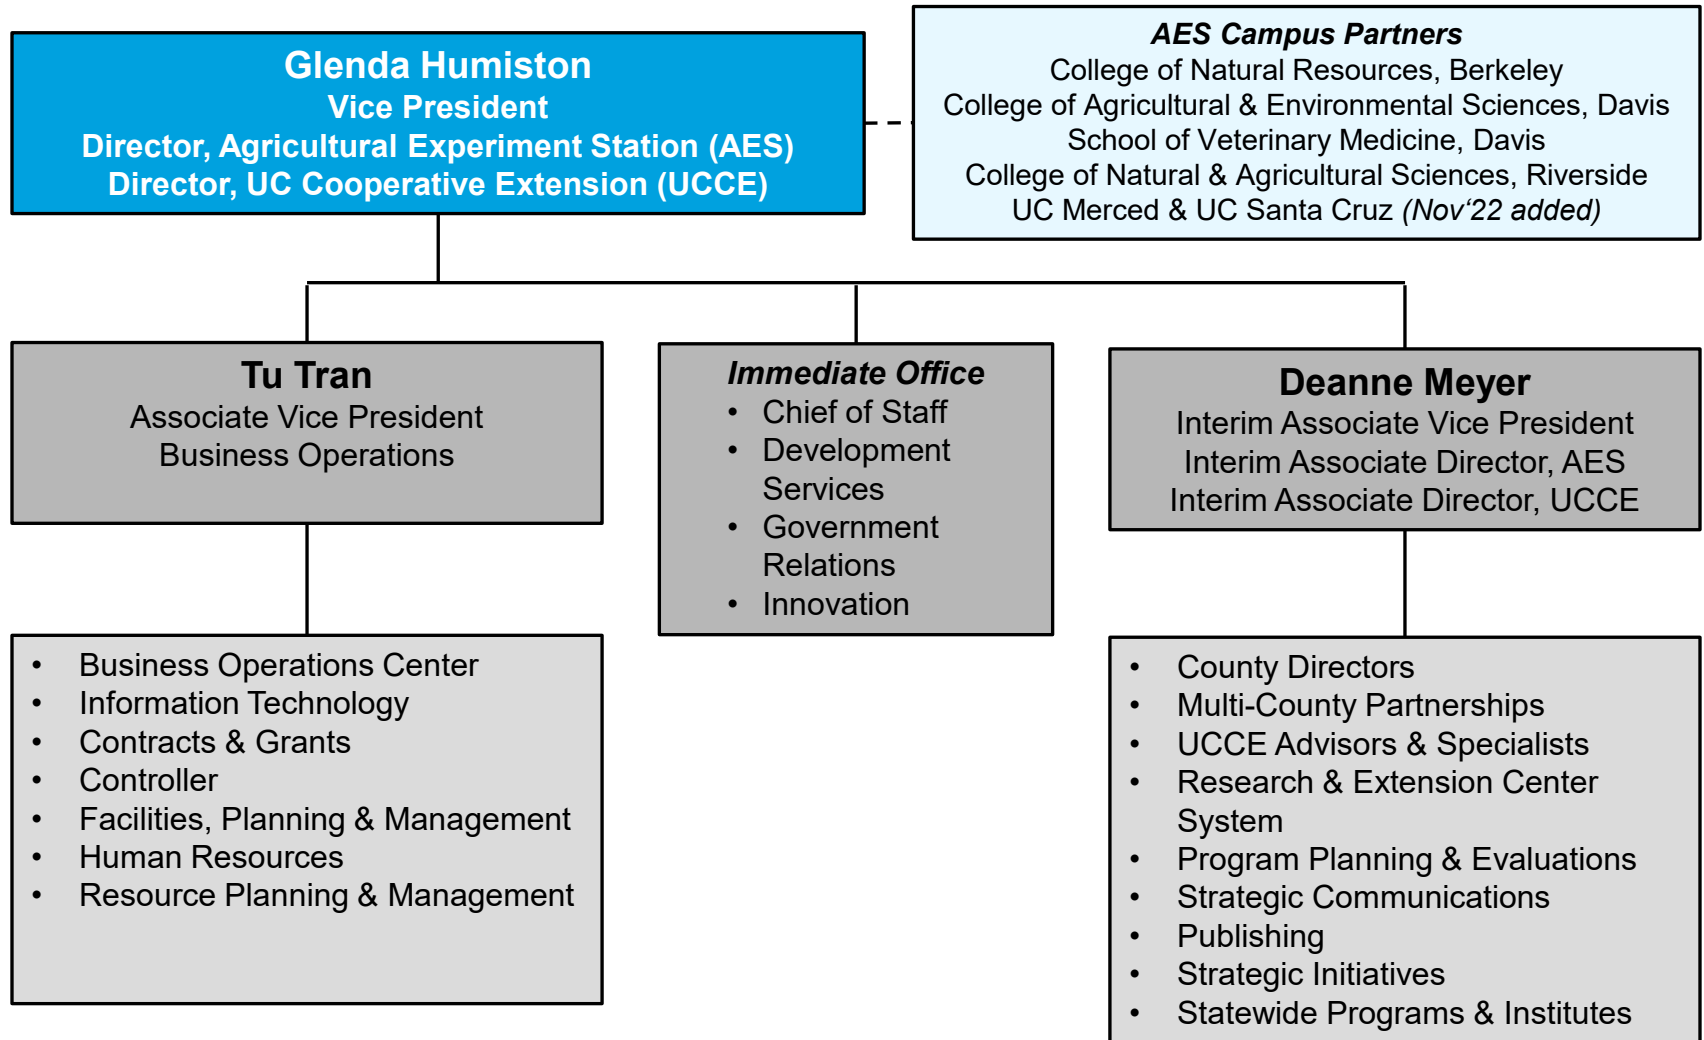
Glenda Humiston
Vice President
Director, Agricultural Experiment Station (AES)
Director, UC Cooperative Extension (UCCE)

AES Campus Partners
College of Natural Resources, Berkeley
College of Agricultural & Environmental Sciences, Davis
School of Veterinary Medicine, Davis
College of Natural & Agricultural Sciences, Riverside
UC Merced & UC Santa Cruz (Nov‘22 added)

Tu Tran
Associate Vice President
Business Operations

Immediate Office
• Chief of Staff
• Development Services
• Government Relations
• Innovation

Deanne Meyer
Interim Associate Vice President
Interim Associate Director, AES
Interim Associate Director, UCCE

• Business Operations Center
• Information Technology
• Contracts & Grants
• Controller
• Facilities, Planning & Management
• Human Resources
• Resource Planning & Management

• County Directors
• Multi-County Partnerships
• UCCE Advisors & Specialists
• Research & Extension Center System
• Program Planning & Evaluations
• Strategic Communications
• Publishing
• Strategic Initiatives
• Statewide Programs & Institutes